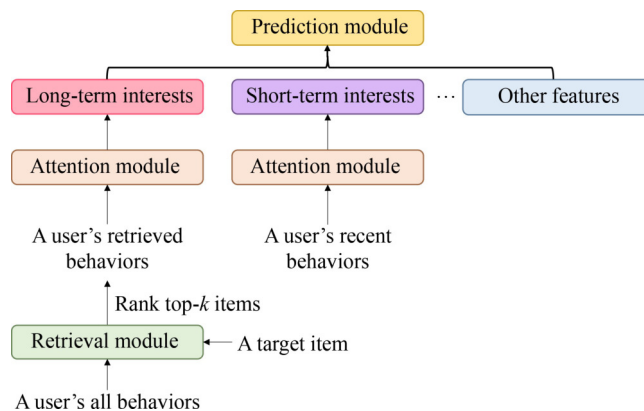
Prediction module

Long-term interests

Short-term interests

···

Other features

Attention module

Attention module

A user's retrieved behaviors

A user's recent behaviors

Rank top-$k$ items

Retrieval module

A target item

A user's all behaviors